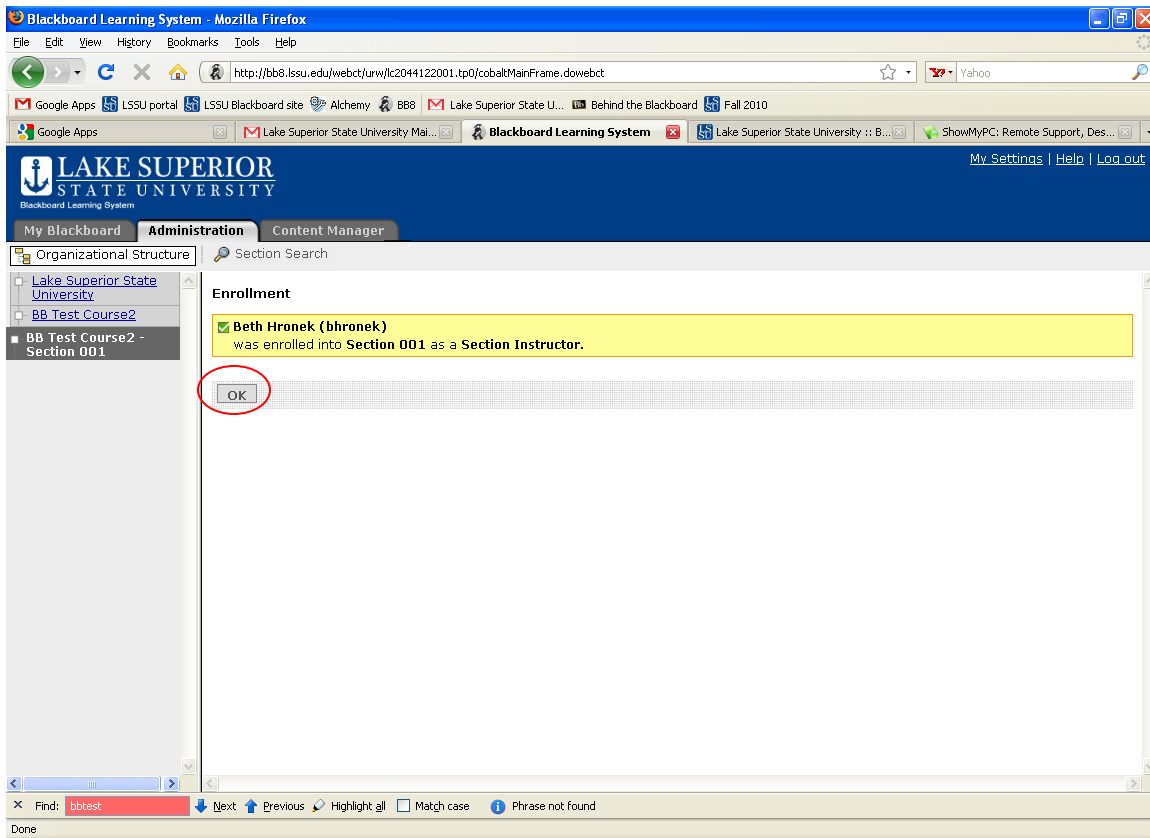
Blackboard Learning System - Mozilla Firefox

File Edit View History Bookmarks Tools Help

http://bb8.lssu.edu/webct/urw/lc2044122001.tp0/cobaltMainFrame.dowebct

Yahoo

Google Apps LSSU portal LSSU Blackboard site Alchemy BB8 Lake Superior State U... Behind the Blackboard Fall 2010

Google Apps | Lake Superior State University Mai... | Blackboard Learning System | Lake Superior State University :: B... | ShowMyPC: Remote Support, Des...

LAKE SUPERIOR STATE UNIVERSITY
Blackboard Learning System

My Settings | Help | Log out

My Blackboard | Administration | Content Manager

Organizational Structure | Section Search

Lake Superior State University
BB Test Course2
BB Test Course2 - Section 001

Enrollment

Beth Hronek (bhronek)
was enrolled into Section 001 as a Section Instructor.

OK

Find: bbtest Next Previous Highlight all Match case Phrase not found

Done